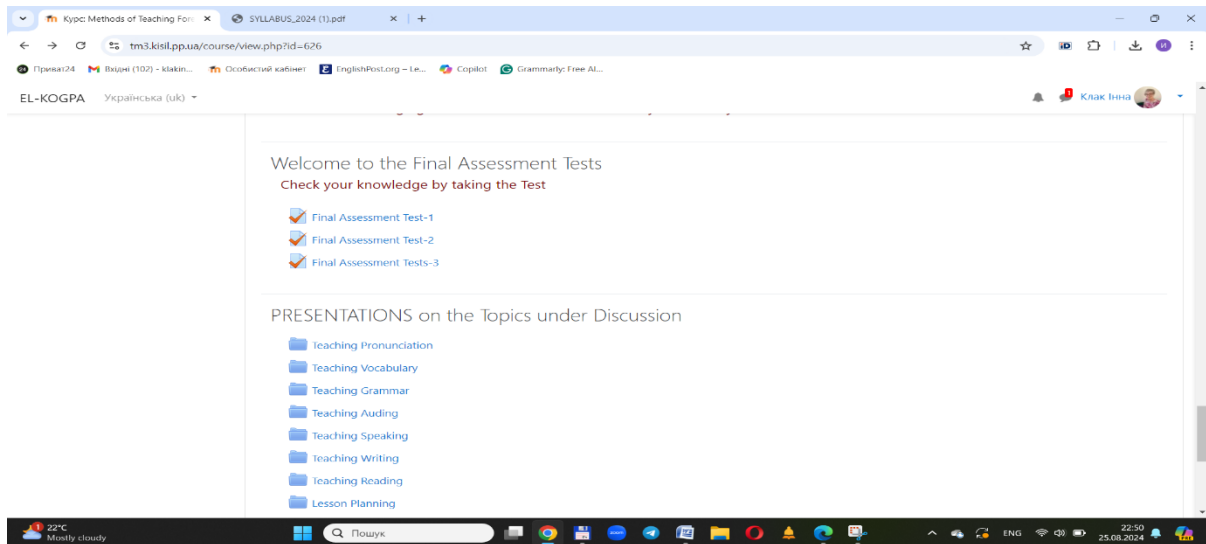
Курс: Methods of Teaching For ×
SYLLABUS_2024 (1).pdf ×
+

tm3.kisil.pp.ua/course/view.php?id=626

Приват24 Вхідні (102) - klakin... Особистий кабінет EnglishPost.org – Le... Copilot Grammarly: Free AI...

EL-KOGPA Українська (uk)
Клак Інна

Welcome to the Final Assessment Tests
Check your knowledge by taking the Test

Final Assessment Test-1
Final Assessment Test-2
Final Assessment Tests-3

PRESENTATIONS on the Topics under Discussion

Teaching Pronunciation
Teaching Vocabulary
Teaching Grammar
Teaching Auding
Teaching Speaking
Teaching Writing
Teaching Reading
Lesson Planning

22°C
Mostly cloudy
Пошук
ENG
22:50
25.08.2024